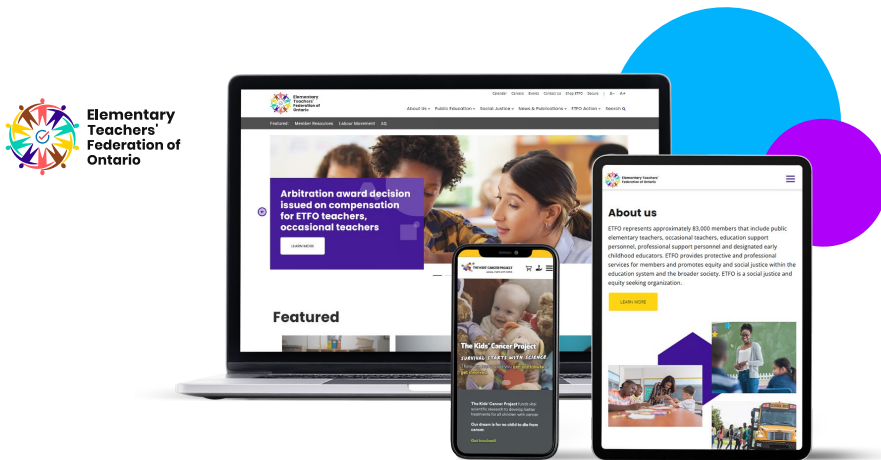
Elementary Teachers' Federation of Ontario

Elementary Teachers' Federation of Ontario

Calendar Careers Events Contact Us Shop ETFO Donate | A- A+

About Us Public Education Social Justice News & Publications ETFO Action Search

Featured Member Resources Labour Movement EQ

Arbitration award decision issued on compensation for ETFO teachers, occasional teachers

LEARN MORE

Featured

THE KIDS' CANCER PROJECT

The Kids' Cancer Project

SURVIVAL STARTS WITH SCIENCE

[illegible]

The Kids' Cancer Project funds vital scientific research to develop better treatments for all children with cancer.

Our dream is for no child to die from cancer.

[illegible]

Elementary Teachers' Federation of Ontario

About us

ETFO represents approximately 83,000 members that include public elementary teachers, occasional teachers, education support personnel, professional support personnel and designated early childhood educators. ETFO provides protective and professional services for members and promotes equity and social justice within the education system and the broader society. ETFO is a social justice and equity seeking organization.

LEARN MORE